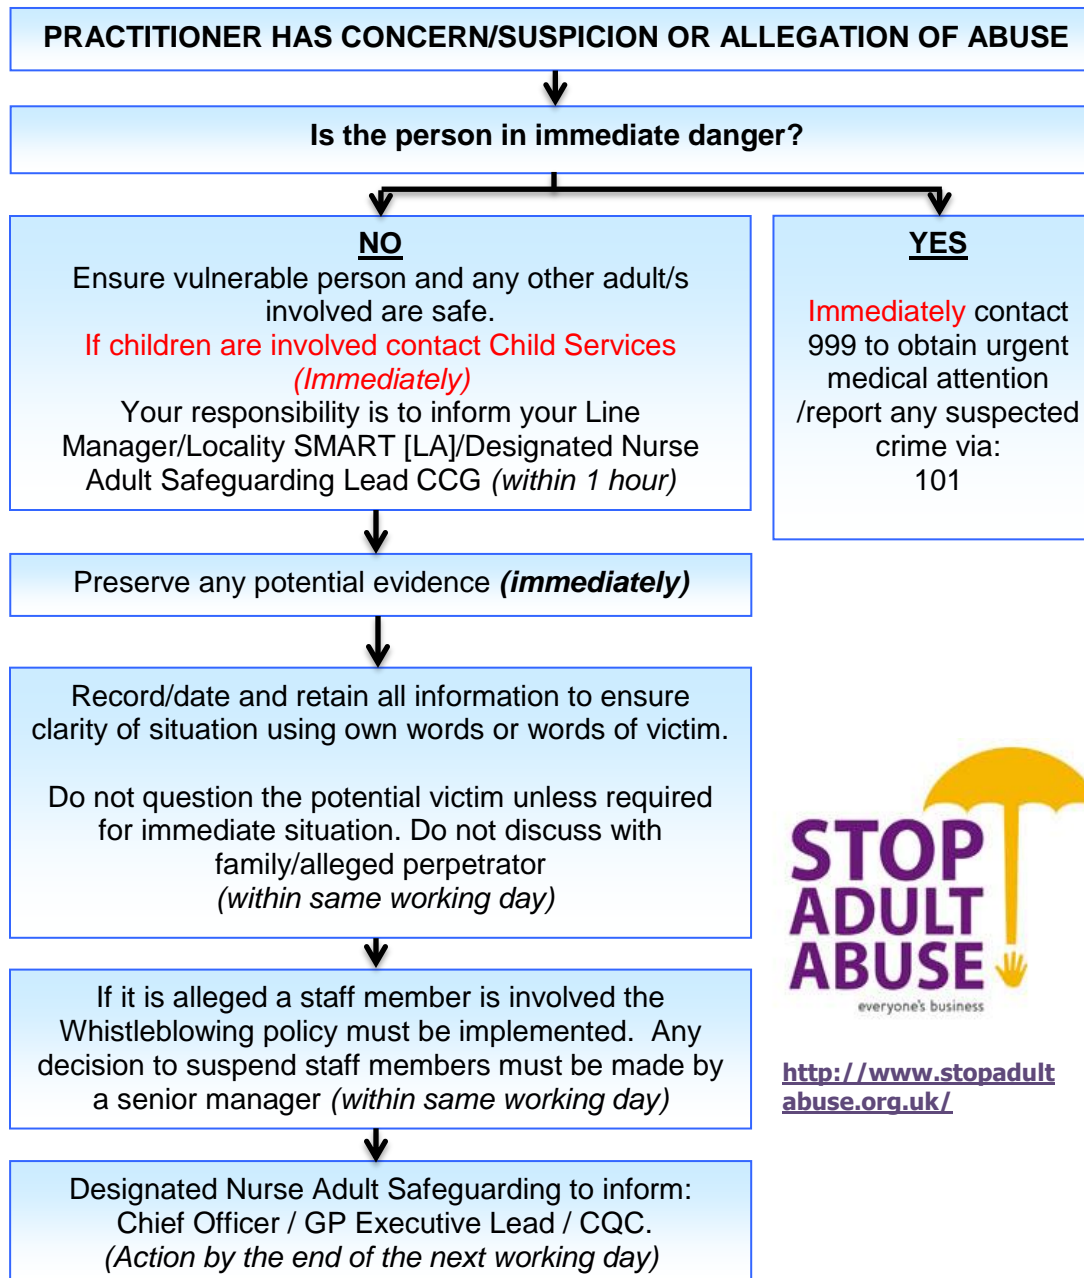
PRACTITIONER HAS CONCERN/SUSPICION OR ALLEGATION OF ABUSE

Is the person in immediate danger?

NO

Ensure vulnerable person and any other adult/s involved are safe.

If children are involved contact Child Services (Immediately)

Your responsibility is to inform your Line Manager/Locality SMART [LA]/Designated Nurse Adult Safeguarding Lead CCG (within 1 hour)

YES

Immediately contact 999 to obtain urgent medical attention /report any suspected crime via: 101

Preserve any potential evidence (immediately)

Record/date and retain all information to ensure clarity of situation using own words or words of victim.

Do not question the potential victim unless required for immediate situation. Do not discuss with family/alleged perpetrator (within same working day)

If it is alleged a staff member is involved the Whistleblowing policy must be implemented. Any decision to suspend staff members must be made by a senior manager (within same working day)

Designated Nurse Adult Safeguarding to inform: Chief Officer / GP Executive Lead / CQC. (Action by the end of the next working day)

STOP ADULT ABUSE

everyone's business

http://www.stopadultabuse.org.uk/